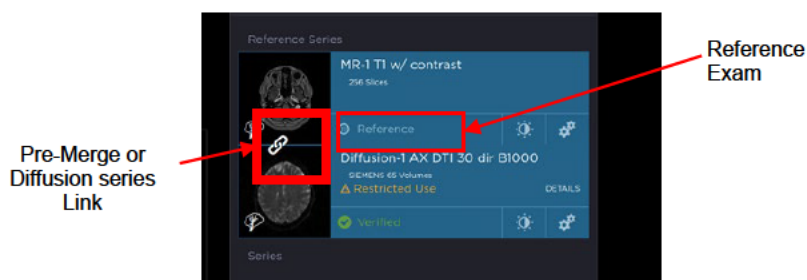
Reference Series

MR-1 T1 w/ contrast

256 Slices

Reference

Diffusion-1 AX DTI 30 dir B1000

SIEMENS 65 Volumes

⚠ Restricted Use

DETAILS

Verified

Series

Reference Exam

Pre-Merge or Diffusion series Link